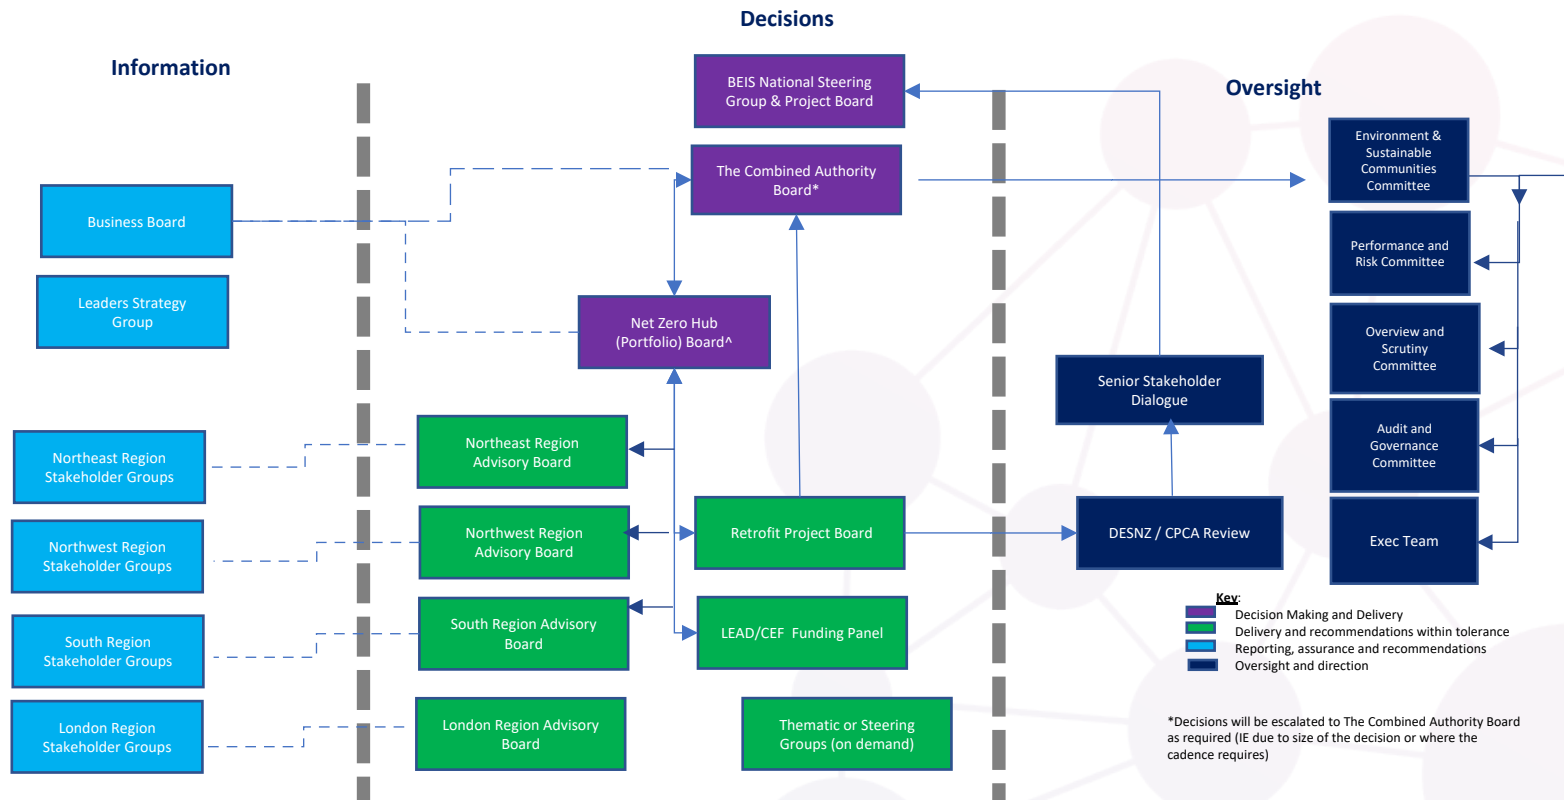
Decisions

Information

Oversight

BEIS National Steering Group & Project Board

The Combined Authority Board*

Business Board

Leaders Strategy Group

Net Zero Hub (Portfolio) Board^

Environment & Sustainable Communities Committee

Performance and Risk Committee

Overview and Scrutiny Committee

Audit and Governance Committee

Exec Team

Senior Stakeholder Dialogue

Northeast Region Stakeholder Groups

Northeast Region Advisory Board

Northwest Region Stakeholder Groups

Northwest Region Advisory Board

Retrofit Project Board

DESNZ / CPCA Review

South Region Stakeholder Groups

South Region Advisory Board

LEAD/CEF Funding Panel

London Region Stakeholder Groups

London Region Advisory Board

Thematic or Steering Groups (on demand)

Key:
Decision Making and Delivery
Delivery and recommendations within tolerance
Reporting, assurance and recommendations
Oversight and direction

*Decisions will be escalated to The Combined Authority Board as required (IE due to size of the decision or where the cadence requires)